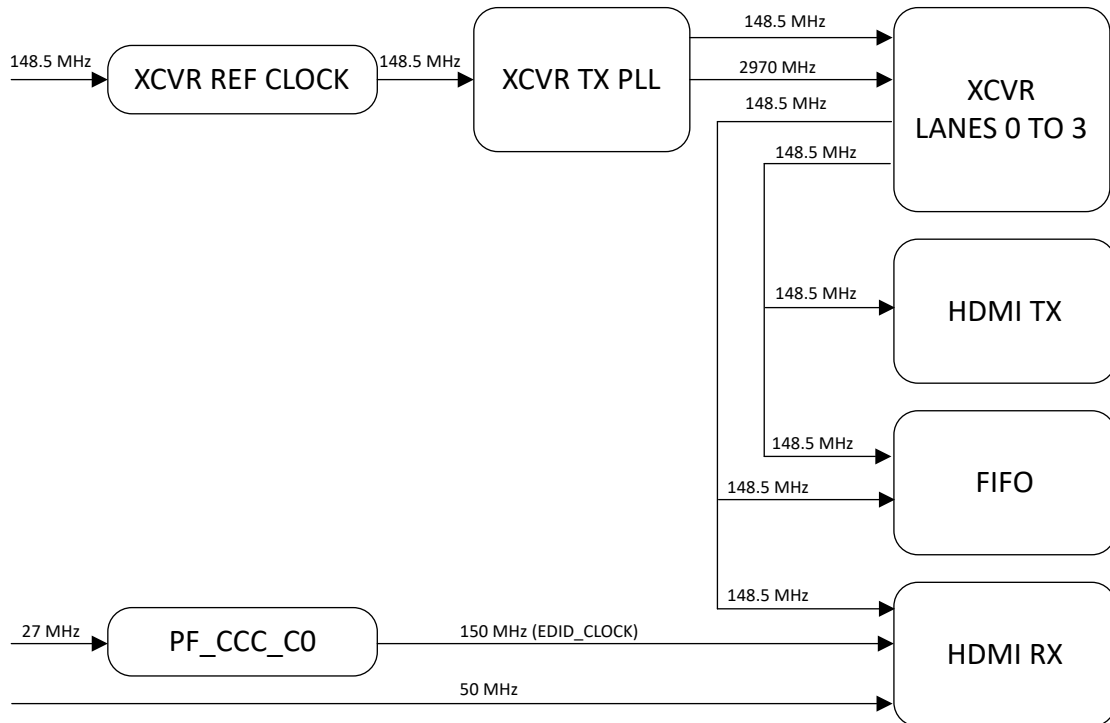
148.5 MHz
XCVR REF CLOCK
148.5 MHz
XCVR TX PLL
148.5 MHz
2970 MHz
148.5 MHz
XCVR
LANES 0 TO 3
148.5 MHz
148.5 MHz
HDMI TX
148.5 MHz
FIFO
148.5 MHz
148.5 MHz
27 MHz
PF_CCC_C0
150 MHz (EDID_CLOCK)
HDMI RX
50 MHz